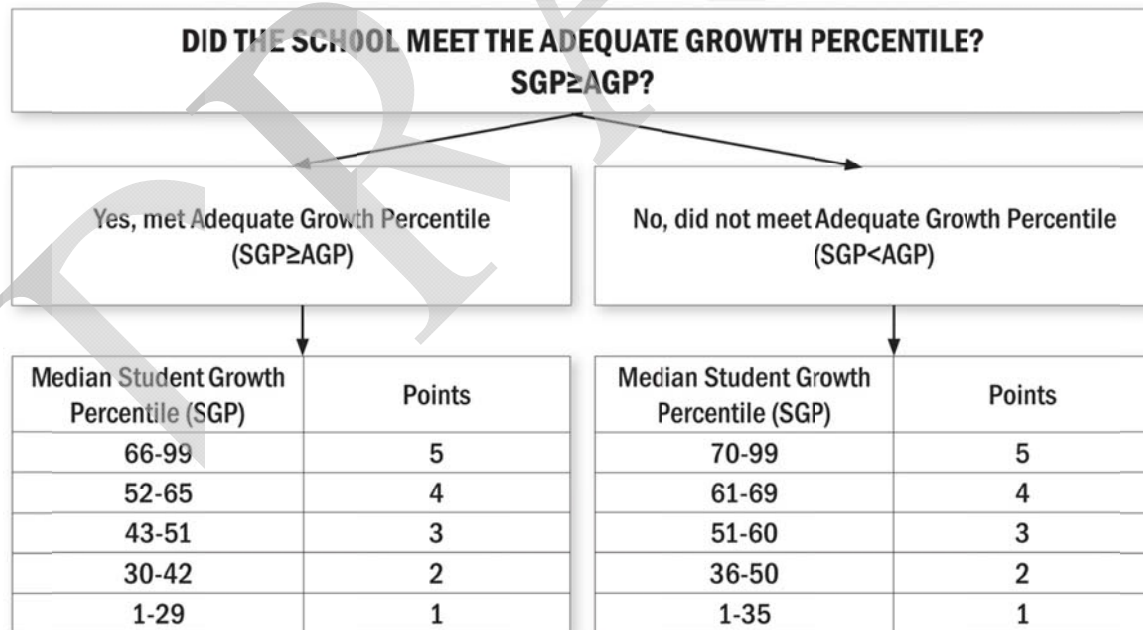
DID THE SCHOOL MEET THE ADEQUATE GROWTH PERCENTILE?
SGP≥AGP?

Yes, met Adequate Growth Percentile (SGP≥AGP)

No, did not meet Adequate Growth Percentile (SGP<AGP)

| Median Student Growth Percentile (SGP) | Points |
|---|---|
| 66-99 | 5 |
| 52-65 | 4 |
| 43-51 | 3 |
| 30-42 | 2 |
| 1-29 | 1 |

| Median Student Growth Percentile (SGP) | Points |
|---|---|
| 70-99 | 5 |
| 61-69 | 4 |
| 51-60 | 3 |
| 36-50 | 2 |
| 1-35 | 1 |